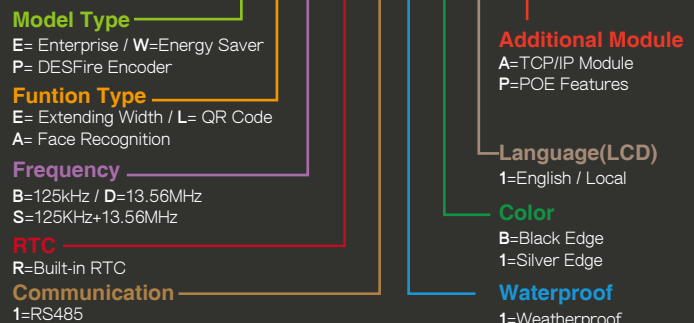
Model Type
E= Enterprise / W=Energy Saver
P= DESFire Encoder

Funtion Type
E= Extending Width / L= QR Code
A= Face Recognition

Frequency
B=125kHz / D=13.56MHz
S=125KHz+13.56MHz

RTC
R=Built-in RTC

Communication
1=RS485

Additional Module
A=TCP/IP Module
P=POE Features

Language(LCD)
1=English / Local

Color
B=Black Edge
1=Silver Edge

Waterproof
1=Weatherproof